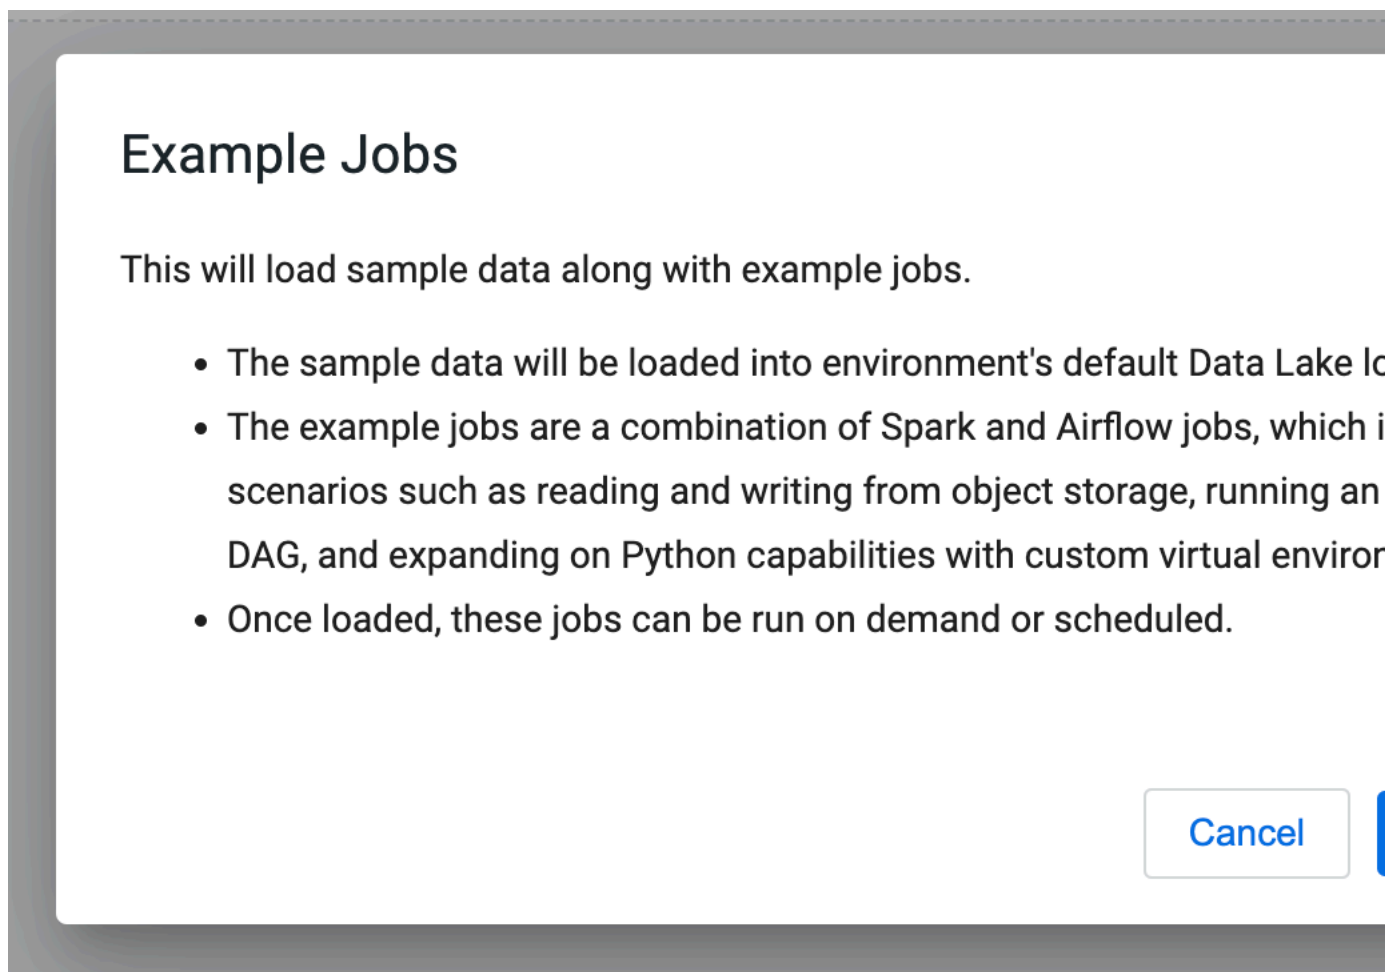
Example Jobs

This will load sample data along with example jobs.

- The sample data will be loaded into environment's default Data Lake lo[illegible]
- The example jobs are a combination of Spark and Airflow jobs, which i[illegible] scenarios such as reading and writing from object storage, running an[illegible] DAG, and expanding on Python capabilities with custom virtual enviror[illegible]
- Once loaded, these jobs can be run on demand or scheduled.

Cancel